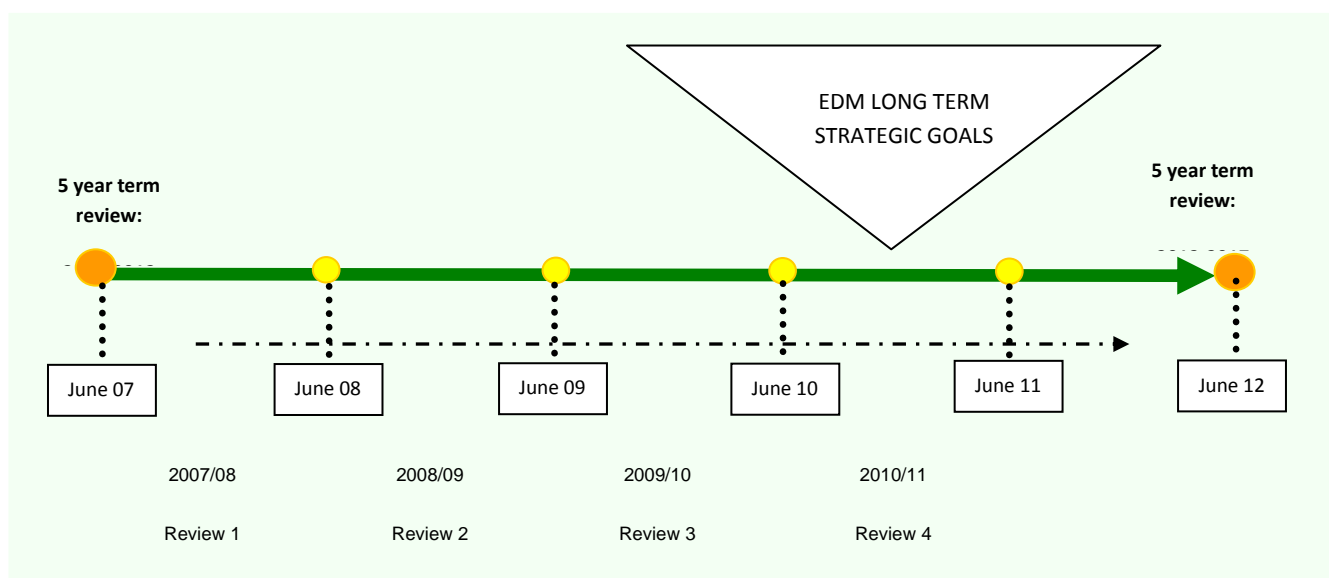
EDM LONG TERM STRATEGIC GOALS

5 year term review:

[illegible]

5 year term review:

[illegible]

June 07

June 08

June 09

June 10

June 11

June 12

2007/08

Review 1

2008/09

Review 2

2009/10

Review 3

2010/11

Review 4